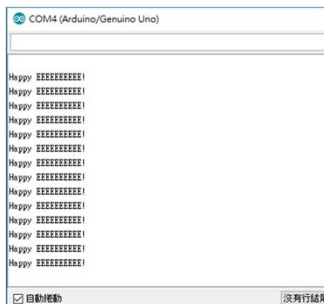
COM4 (Arduino/Genuino Uno)

Happy EEEEEEEEEE!
Happy EEEEEEEEEE!
Happy EEEEEEEEEE!
Happy EEEEEEEEEE!
Happy EEEEEEEEEE!
Happy EEEEEEEEEE!
Happy EEEEEEEEEE!
Happy EEEEEEEEEE!
Happy EEEEEEEEEE!
Happy EEEEEEEEEE!
Happy EEEEEEEEEE!
Happy EEEEEEEEEE!
Happy EEEEEEEEEE!
Happy EEEEEEEEEE!

☑ 自動捲動

沒有行結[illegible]